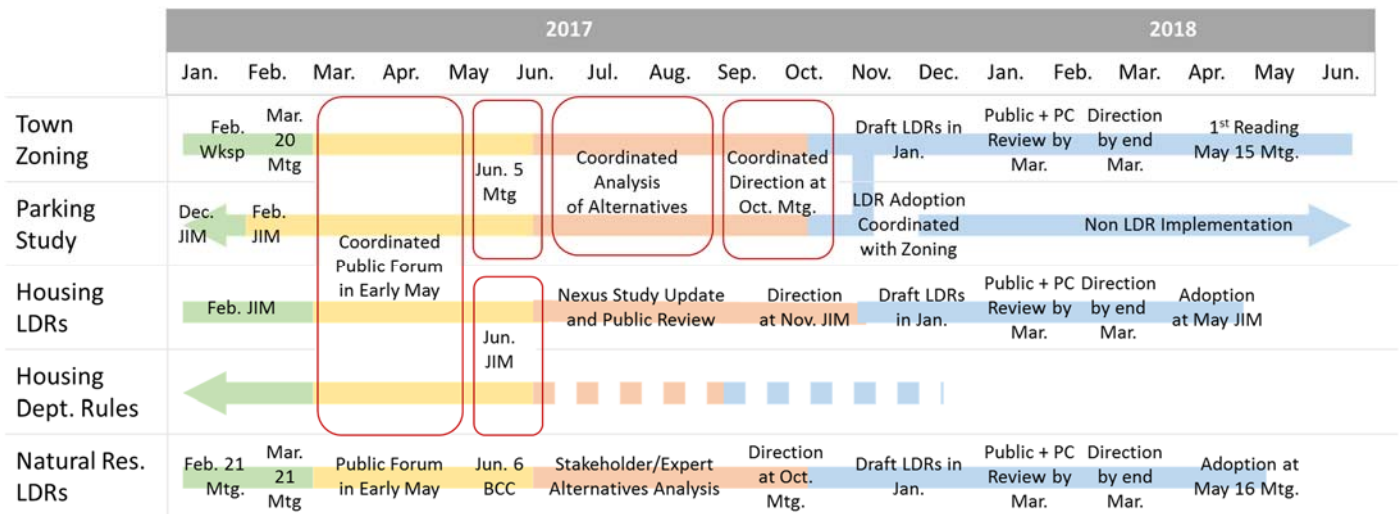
| | 2017 | | | | | | | | | | | | 2018 | | | | | |
|---|---|---|---|---|---|---|---|---|---|---|---|---|---|---|---|---|---|
| | Jan. | Feb. | Mar. | Apr. | May | Jun. | Jul. | Aug. | Sep. | Oct. | Nov. | Dec. | Jan. | Feb. | Mar. | Apr. | May | Jun. |

Town Zoning: Feb. Wksp; Mar. 20 Mtg; Jun. 5 Mtg; Coordinated Analysis of Alternatives; Coordinated Direction at Oct. Mtg.; Draft LDRs in Jan.; Public + PC Review by Mar.; Direction by end Mar.; $1^{st}$ Reading May 15 Mtg.

Parking Study: Dec. JIM; Feb. JIM; LDR Adoption Coordinated with Zoning; Non LDR Implementation

Coordinated Public Forum in Early May

Housing LDRs: Feb. JIM; Jun. JIM; Nexus Study Update and Public Review; Direction at Nov. JIM; Draft LDRs in Jan.; Public + PC Review by Mar.; Direction by end Mar.; Adoption at May JIM

Housing Dept. Rules

Natural Res. LDRs: Feb. 21 Mtg.; Mar. 21 Mtg; Public Forum in Early May; Jun. 6 BCC; Stakeholder/Expert Alternatives Analysis; Direction at Oct. Mtg.; Draft LDRs in Jan.; Public + PC Review by Mar.; Direction by end Mar.; Adoption at May 16 Mtg.